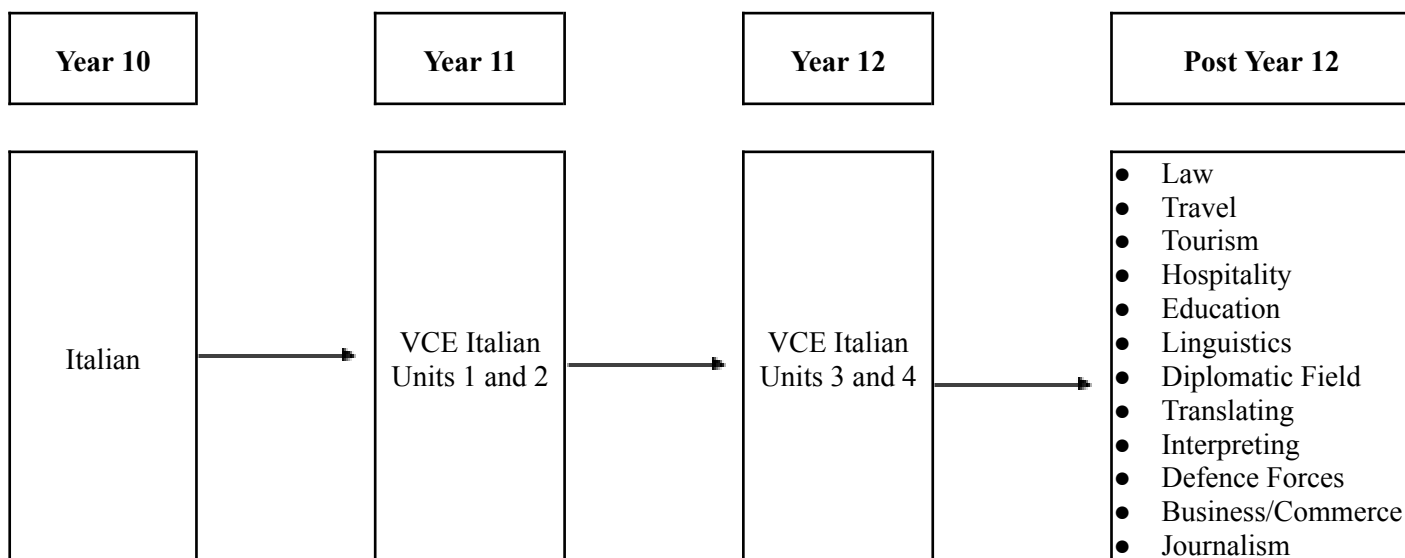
Year 10

Year 11

Year 12

Post Year 12

Italian

VCE Italian Units 1 and 2

VCE Italian Units 3 and 4

- Law
- Travel
- Tourism
- Hospitality
- Education
- Linguistics
- Diplomatic Field
- Translating
- Interpreting
- Defence Forces
- Business/Commerce
- Journalism